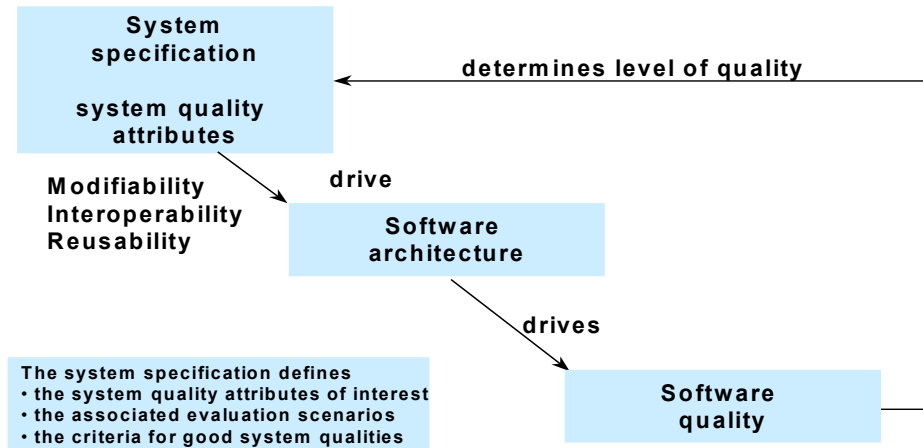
System specification

system quality attributes

determines level of quality

Modifiability
Interoperability
Reusability

drive

Software architecture

drives

The system specification defines
• the system quality attributes of interest
• the associated evaluation scenarios
• the criteria for good system qualities

Software quality